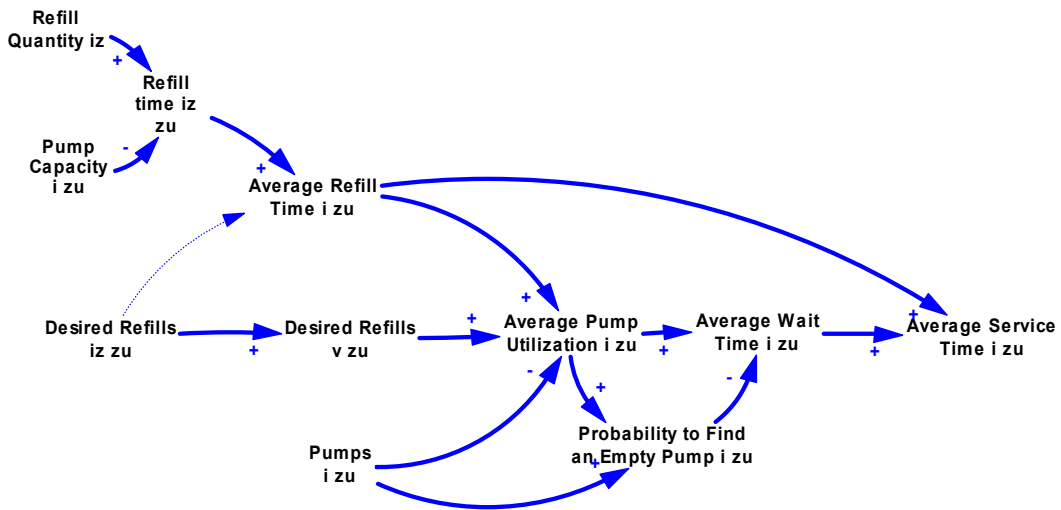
Refill Quantity iz

+

Refill time iz zu

Pump Capacity i zu

-

+

Average Refill Time i zu

Desired Refills iz zu

+

Desired Refills v zu

+

+

Average Pump Utilization i zu

+

Average Wait Time i zu

+

+

Average Service Time i zu

-

+

-

Pumps i zu

Probability to Find an Empty Pump i zu

+